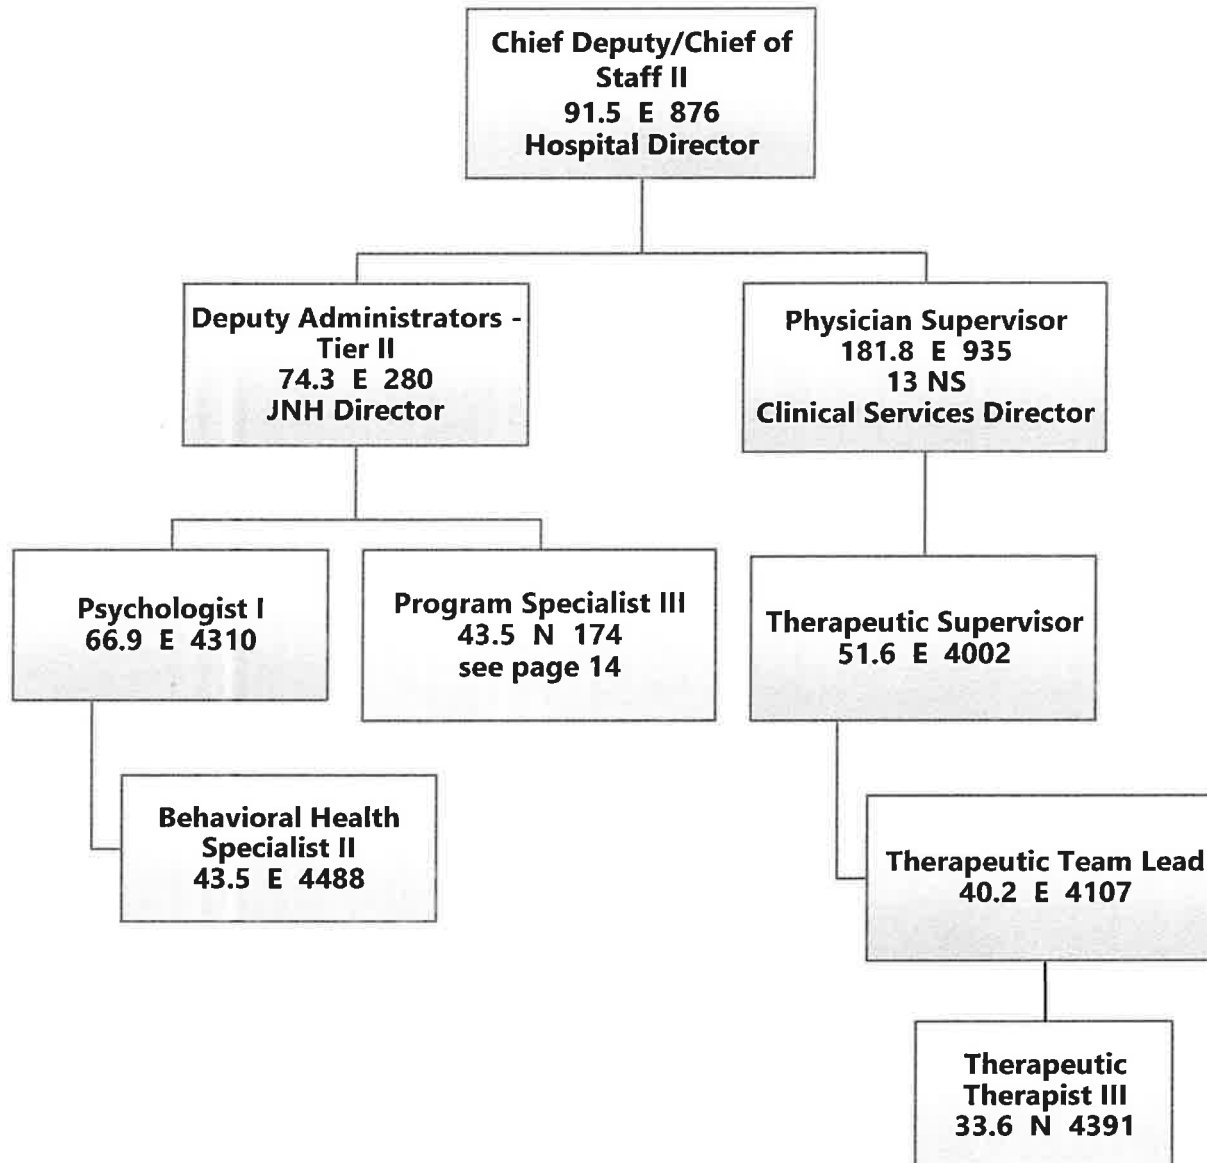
Chief Deputy/Chief of Staff II
91.5 E 876
Hospital Director

Deputy Administrators - Tier II
74.3 E 280
JNH Director

Physician Supervisor
181.8 E 935
13 NS
Clinical Services Director

Psychologist I
66.9 E 4310

Program Specialist III
43.5 N 174
see page 14

Therapeutic Supervisor
51.6 E 4002

Behavioral Health Specialist II
43.5 E 4488

Therapeutic Team Lead
40.2 E 4107

Therapeutic Therapist III
33.6 N 4391